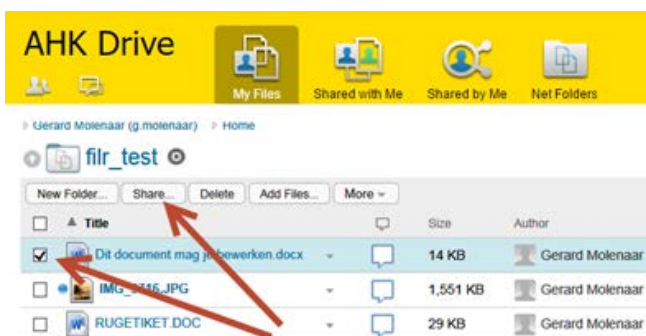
AHK Drive

My Files
Shared with Me
Shared by Me
Net Folders

Gerard Molenaar (g.molenaar) Home

filr_test

New Folder... Share... Delete Add Files... More

| | Title | | Size | Author |
|---|---|---|---|---|
| ☑ | Dit document mag je bewerken.docx | | 14 KB | Gerard Molenaar |
| ☐ | IMG_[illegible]16.JPG | | 1,551 KB | Gerard Molenaar |
| ☐ | RUGETIKET.DOC | | 29 KB | Gerard Molenaar |